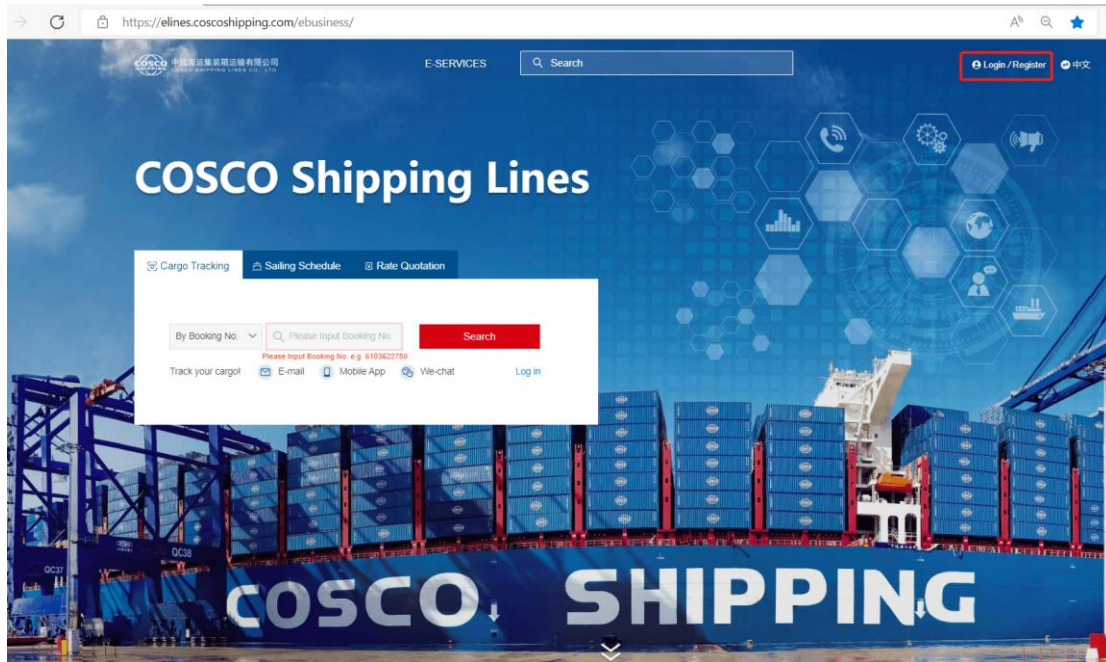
https://elines.coscoshipping.com/ebusiness/

COSCO 中远海运集装箱运输有限公司 COSCO SHIPPING LINES CO., LTD

E-SERVICES

Search

Login / Register

中文

COSCO Shipping Lines

Cargo Tracking

Sailing Schedule

Rate Quotation

By Booking No.

Please Input Booking No.

Search

Please Input Booking No. e.g. 6103622780

Track your cargo!

E-mail

Mobile App

We-chat

Log in

QC38

QC37

COSCO SHIPPING